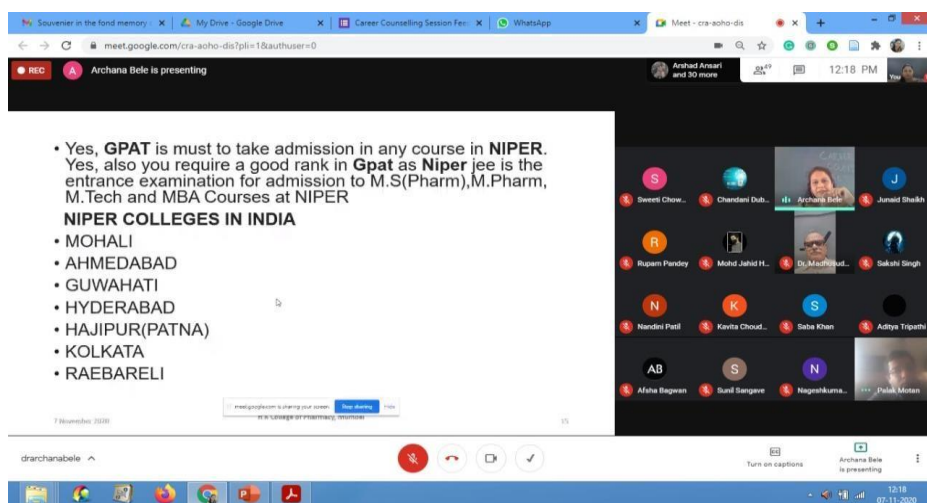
Souvenier in the fond memory | My Drive - Google Drive | Career Counselling Session Fee | WhatsApp | Meet - cra-aoho-dis

meet.google.com/cra-aoho-dis?pli=1&authuser=0

REC A Archana Bele is presenting

Arshad Ansari and 30 more 12:18 PM You

• Yes, **GPAT** is must to take admission in any course in **NIPER**. Yes, also you require a good rank in **Gpat** as **Niper** jee is the entrance examination for admission to M.S(Pharm),M.Pharm, M.Tech and MBA Courses at NIPER

**NIPER COLLEGES IN INDIA**

• MOHALI
• AHMEDABAD
• GUWAHATI
• HYDERABAD
• HAJIPUR(PATNA)
• KOLKATA
• RAEBARELI

7 November 2020 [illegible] College of Pharmacy, Mumbai 15

meet.google.com is sharing your screen. Stop sharing Hide

S Sweeti Chow... Chandani Dub... Archana Bele J Junaid Shaikh
R Rupam Pandey Mohd Jahid H... Dr. Madhusud... Sakshi Singh
N Nandini Patil K Kavita Choud... S Saba Khan Aditya Tripathi
AB Afsha Bagwan S Sunil Sangave N Nageshkuma... Palak Motan

drarchanabele ^

Turn on captions Archana Bele is presenting

12:18 07-11-2020